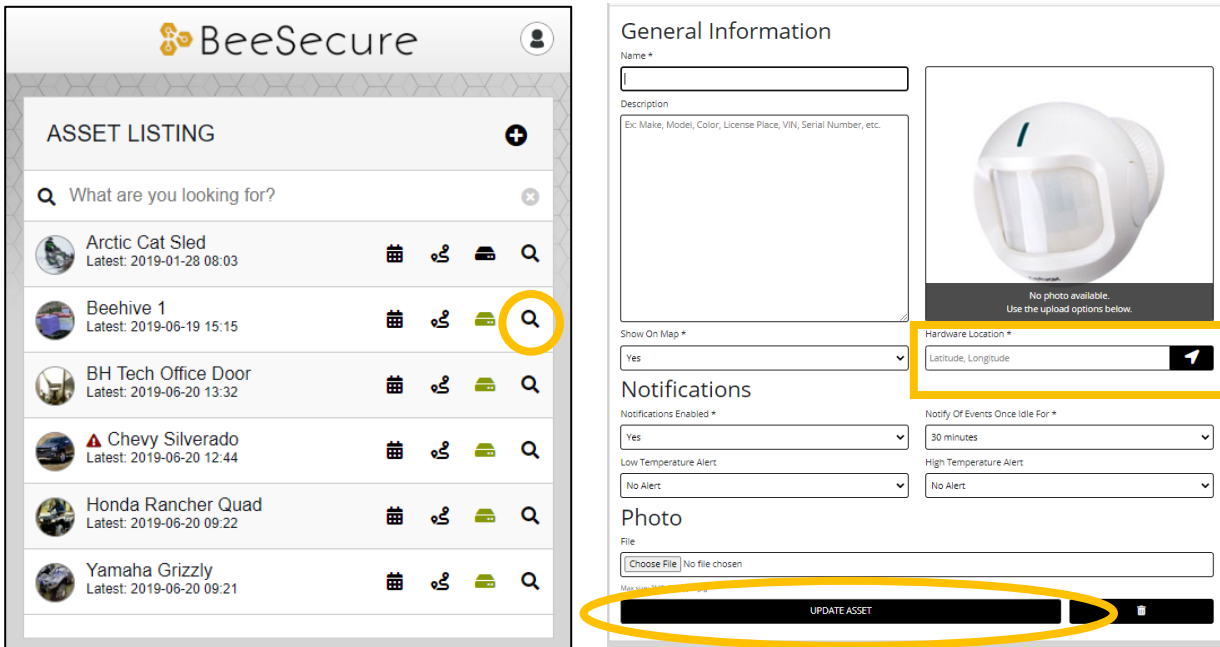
BeeSecure

ASSET LISTING

What are you looking for?

Arctic Cat Sled
Latest: 2019-01-28 08:03

Beehive 1
Latest: 2019-06-19 15:15

BH Tech Office Door
Latest: 2019-06-20 13:32

Chevy Silverado
Latest: 2019-06-20 12:44

Honda Rancher Quad
Latest: 2019-06-20 09:22

Yamaha Grizzly
Latest: 2019-06-20 09:21

General Information

Name *

Description

Ex: Make, Model, Color, License Place, VIN, Serial Number, etc.

No photo available.
Use the upload options below.

Show On Map *
Yes

Hardware Location *
Latitude, Longitude

Notifications

Notifications Enabled *
Yes

Notify Of Events Once Idle For *
30 minutes

Low Temperature Alert
No Alert

High Temperature Alert
No Alert

Photo

File
Choose File No file chosen

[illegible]

UPDATE ASSET